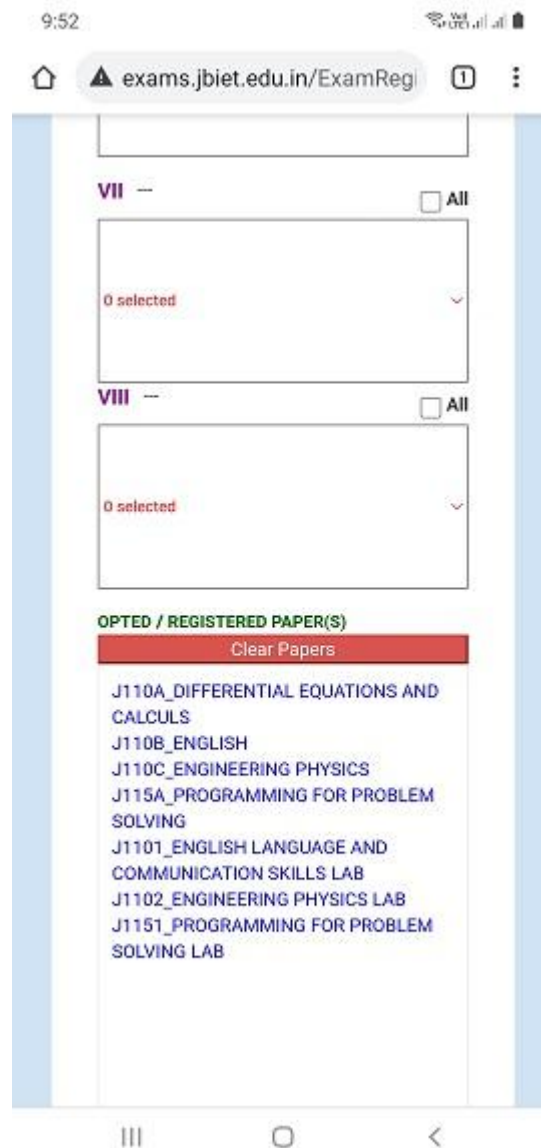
9:52

exams.jbiet.edu.in/ExamRegi

1

VII ---

All

0 selected

VIII ---

All

0 selected

OPTED / REGISTERED PAPER(S)

Clear Papers

J110A_DIFFERENTIAL EQUATIONS AND CALCULS
J110B_ENGLISH
J110C_ENGINEERING PHYSICS
J115A_PROGRAMMING FOR PROBLEM SOLVING
J1101_ENGLISH LANGUAGE AND COMMUNICATION SKILLS LAB
J1102_ENGINEERING PHYSICS LAB
J1151_PROGRAMMING FOR PROBLEM SOLVING LAB